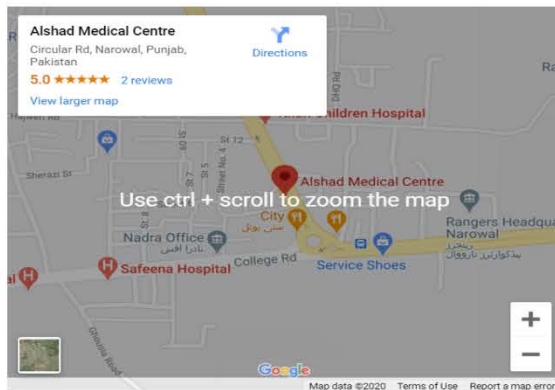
Alshad Medical Centre
Circular Rd, Narowal, Punjab, Pakistan
5.0 ★★★★★ 2 reviews
View larger map
Directions

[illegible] Children Hospital
St 12
Sherazi St
Street No. 4
Alshad Medical Centre
Use ctrl + scroll to zoom the map
City
سٹی ہوٹل
Nadra Office
نادرا آفس
Rangers Headqua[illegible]
Narowal
رینجرز ہیڈکوارٹرز نارووال
Safeena Hospital
College Rd
Service Shoes
Google
Map data ©2020 Terms of Use Report a map error